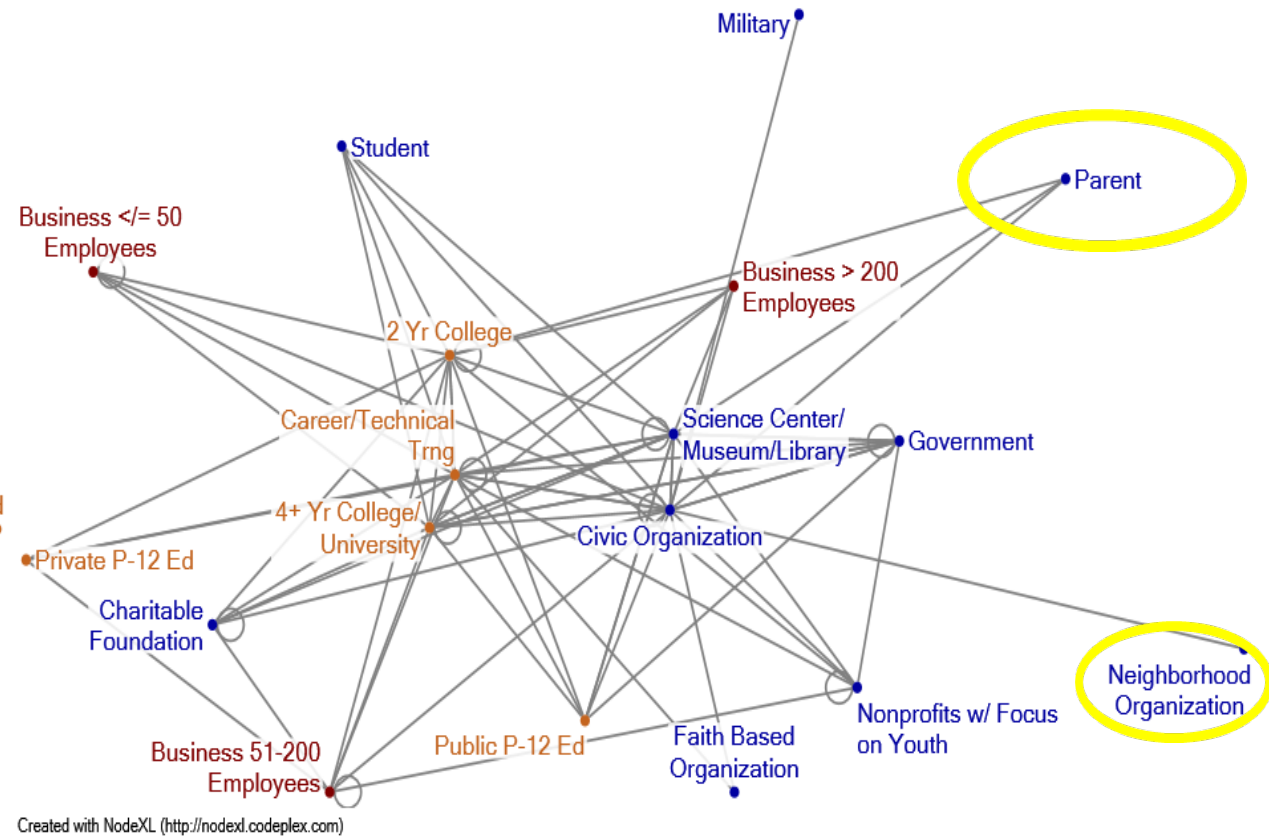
Military

Student

Parent

Business </= 50 Employees

Business > 200 Employees

2 Yr College

Career/Technical Trng

Science Center/ Museum/Library

Government

4+ Yr College/ University

Civic Organization

Private P-12 Ed

Charitable Foundation

Neighborhood Organization

Nonprofits w/ Focus on Youth

Business 51-200 Employees

Public P-12 Ed

Faith Based Organization

Created with NodeXL (http://nodexl.codeplex.com)